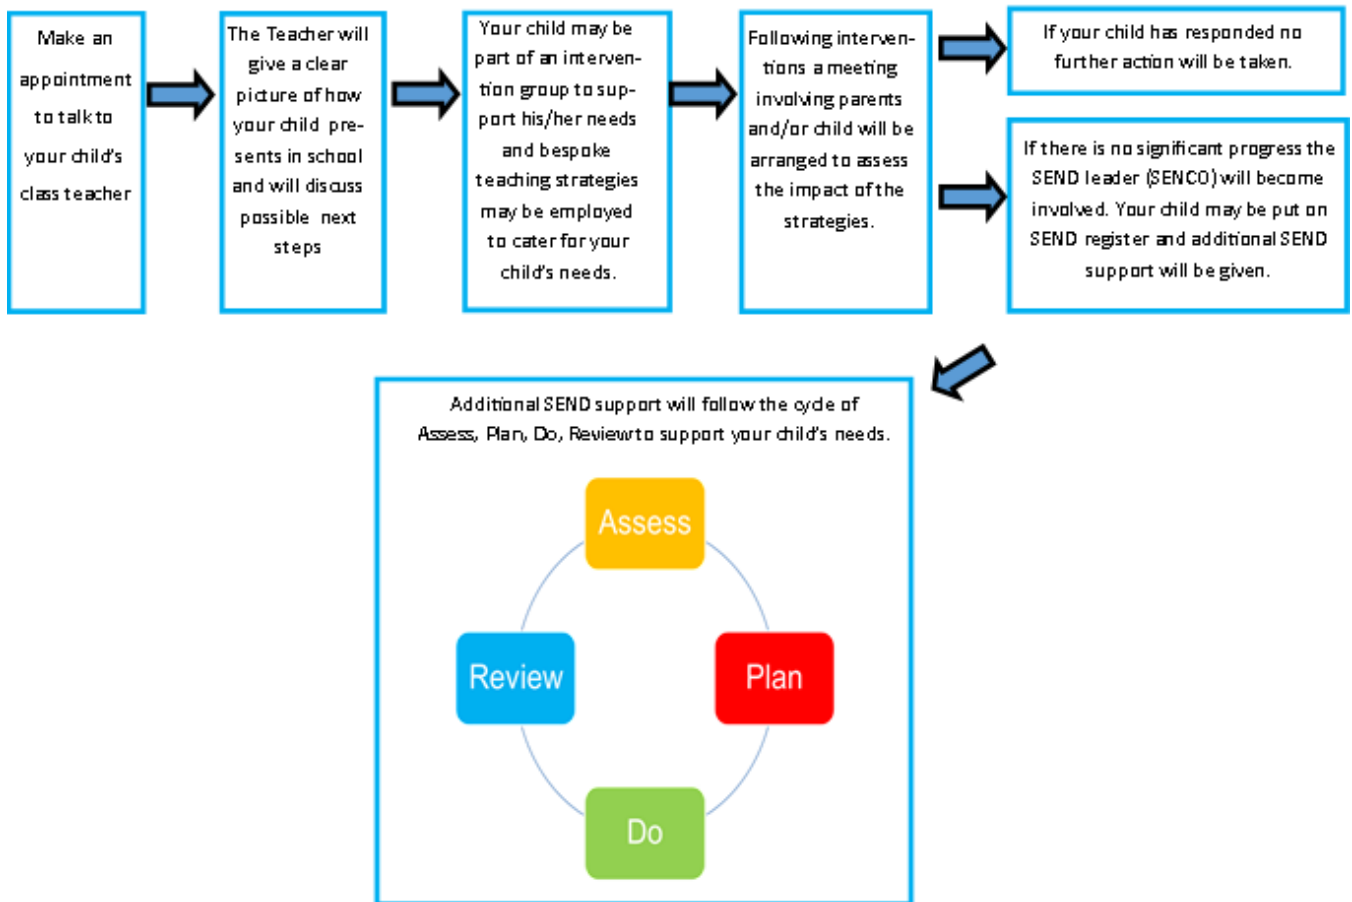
Make an appointment to talk to your child's class teacher

The Teacher will give a clear picture of how your child presents in school and will discuss possible next steps

Your child may be part of an intervention group to support his/her needs and bespoke teaching strategies may be employed to cater for your child's needs.

Following interventions a meeting involving parents and/or child will be arranged to assess the impact of the strategies.

If your child has responded no further action will be taken.

If there is no significant progress the SEND leader (SENCO) will become involved. Your child may be put on SEND register and additional SEND support will be given.

Additional SEND support will follow the cycle of Assess, Plan, Do, Review to support your child's needs.

Assess

Plan

Do

Review